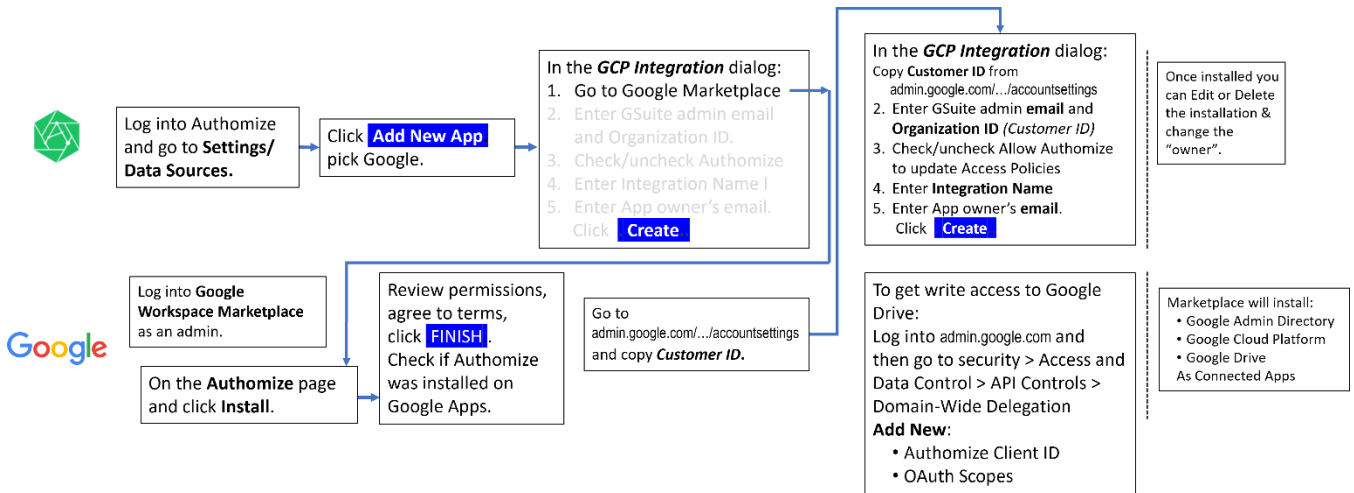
Log into Authomize and go to **Settings/ Data Sources.**

Click **Add New App** pick Google.

In the ***GCP Integration*** dialog:
1. Go to Google Marketplace
2. Enter GSuite admin email and Organization ID.
3. Check/uncheck Authomize
4. Enter Integration Name l
5. Enter App owner's email.
Click **Create**

In the ***GCP Integration*** dialog:
Copy **Customer ID** from admin.google.com/…/accountsettings
2. Enter GSuite admin **email** and **Organization ID** *(Customer ID)*
3. Check/uncheck Allow Authomize to update Access Policies
4. Enter **Integration Name**
5. Enter App owner's **email**.
Click **Create**

Once installed you can Edit or Delete the installation & change the "owner".

Google

Log into **Google Workspace Marketplace** as an admin.

On the **Authomize** page and click **Install**.

Review permissions, agree to terms, click FINISH. Check if Authomize was installed on Google Apps.

Go to admin.google.com/…/accountsettings and copy ***Customer ID.***

To get write access to Google Drive:
Log into admin.google.com and then go to security > Access and Data Control > API Controls > Domain-Wide Delegation
**Add New**:
• Authomize Client ID
• OAuth Scopes

Marketplace will install:
• Google Admin Directory
• Google Cloud Platform
• Google Drive
As Connected Apps